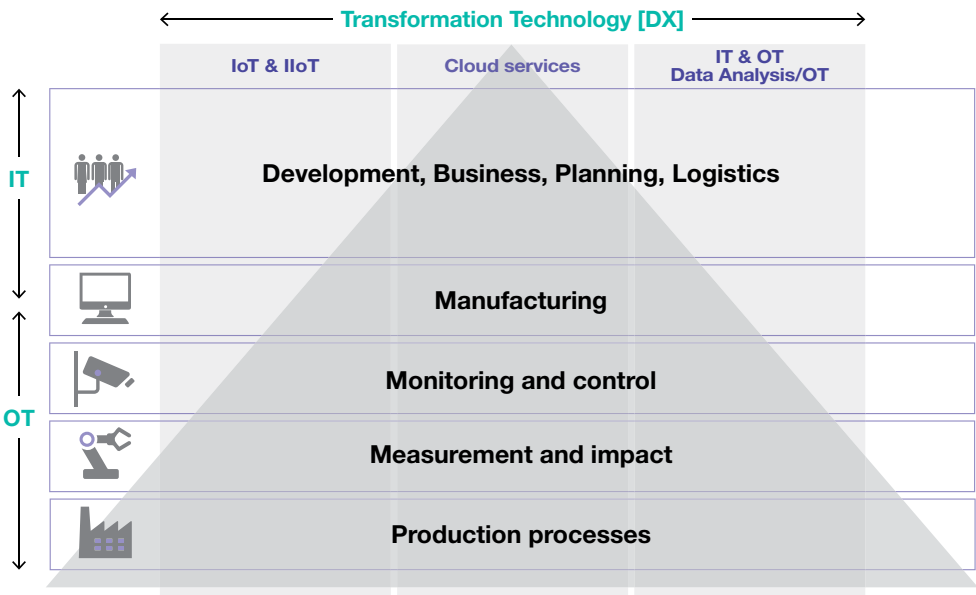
Transformation Technology [DX]

IoT & IIoT

Cloud services

IT & OT
Data Analysis/OT

IT

OT

Development, Business, Planning, Logistics

Manufacturing

Monitoring and control

Measurement and impact

Production processes